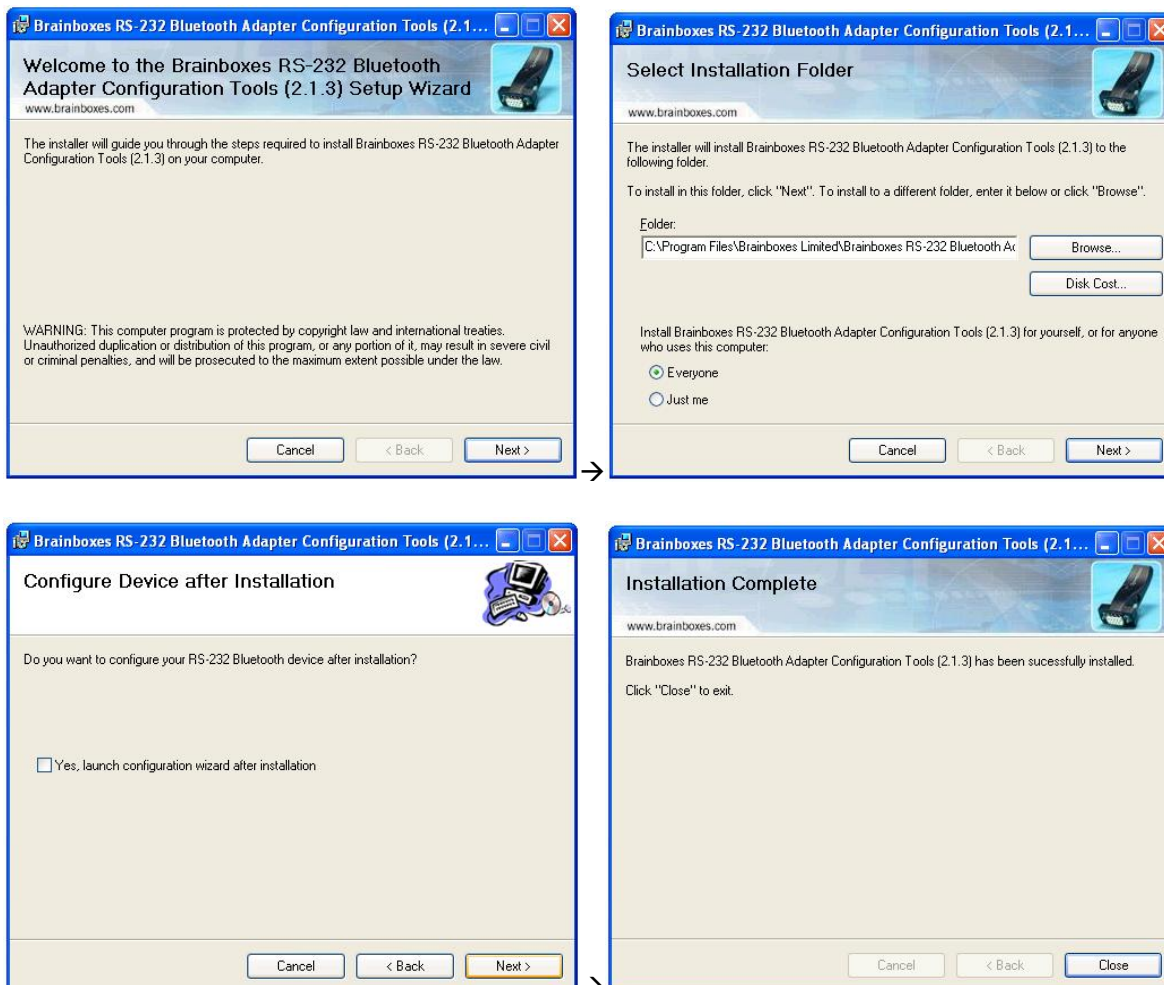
Brainboxes RS-232 Bluetooth Adapter Configuration Tools (2.1...

Welcome to the Brainboxes RS-232 Bluetooth Adapter Configuration Tools (2.1.3) Setup Wizard

www.brainboxes.com

The installer will guide you through the steps required to install Brainboxes RS-232 Bluetooth Adapter Configuration Tools (2.1.3) on your computer.

WARNING: This computer program is protected by copyright law and international treaties. Unauthorized duplication or distribution of this program, or any portion of it, may result in severe civil or criminal penalties, and will be prosecuted to the maximum extent possible under the law.

Cancel | < Back | Next >

→

Brainboxes RS-232 Bluetooth Adapter Configuration Tools (2.1...

Select Installation Folder

www.brainboxes.com

The installer will install Brainboxes RS-232 Bluetooth Adapter Configuration Tools (2.1.3) to the following folder.

To install in this folder, click "Next". To install to a different folder, enter it below or click "Browse".

Folder:

C:\Program Files\Brainboxes Limited\Brainboxes RS-232 Bluetooth Ac

Browse...

Disk Cost...

Install Brainboxes RS-232 Bluetooth Adapter Configuration Tools (2.1.3) for yourself, or for anyone who uses this computer:

Everyone

Just me

Cancel | < Back | Next >

Brainboxes RS-232 Bluetooth Adapter Configuration Tools (2.1...

Configure Device after Installation

Do you want to configure your RS-232 Bluetooth device after installation?

Yes, launch configuration wizard after installation

Cancel | < Back | Next >

→

Brainboxes RS-232 Bluetooth Adapter Configuration Tools (2.1...

Installation Complete

www.brainboxes.com

Brainboxes RS-232 Bluetooth Adapter Configuration Tools (2.1.3) has been sucessfully installed.

Click "Close" to exit.

Cancel | < Back | Close